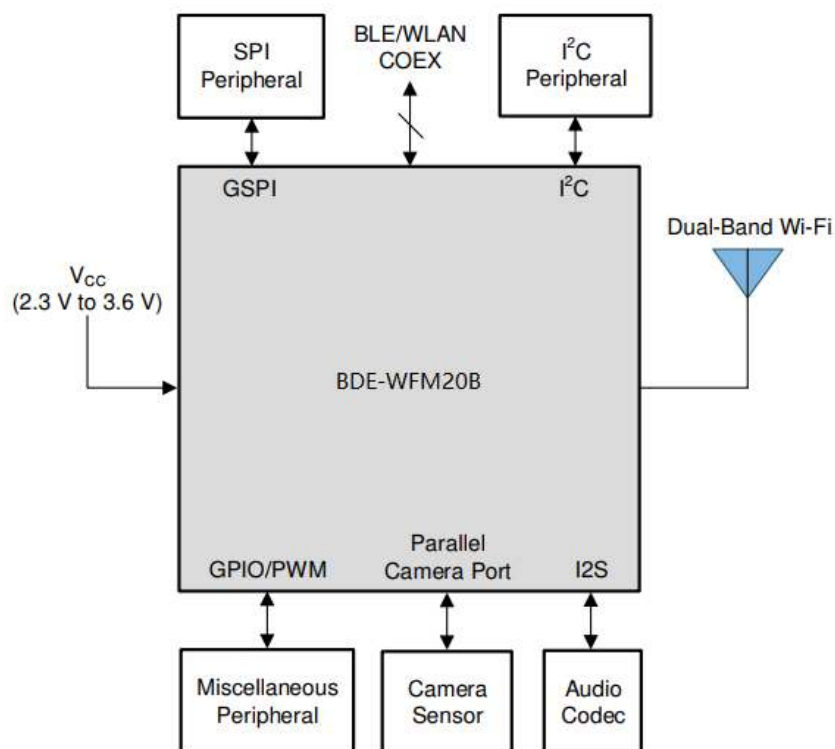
SPI Peripheral

BLE/WLAN COEX

$I^2C$ Peripheral

GSPI

$I^2C$

Dual-Band Wi-Fi

$V_{CC}$ (2.3 V to 3.6 V)

BDE-WFM20B

GPIO/PWM

Parallel Camera Port

I2S

Miscellaneous Peripheral

Camera Sensor

Audio Codec